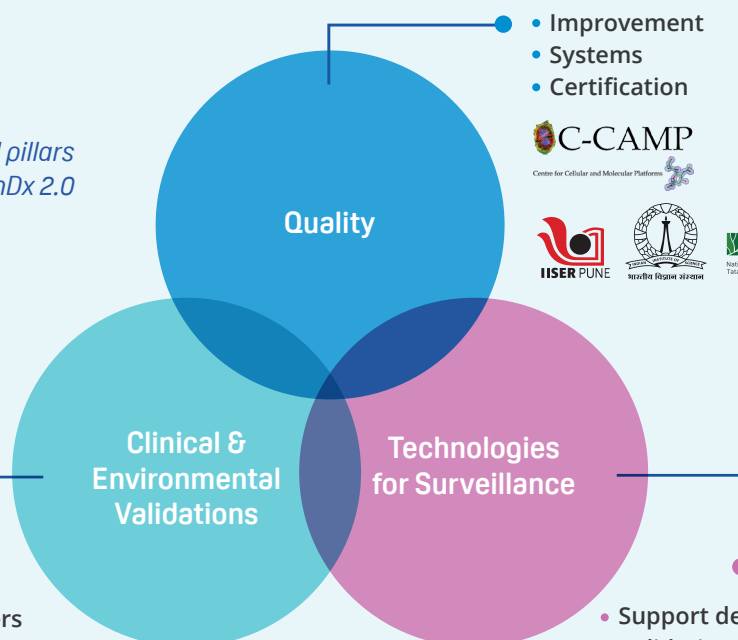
l pillars
nDx 2.0

• Improvement
• Systems
• Certification

C-CAMP
Centre for Cellular and Molecular Platforms

IISER PUNE

भारतीय विज्ञान संस्थान

Quality

Clinical & Environmental Validations

Technologies for Surveillance

rs

• Support de